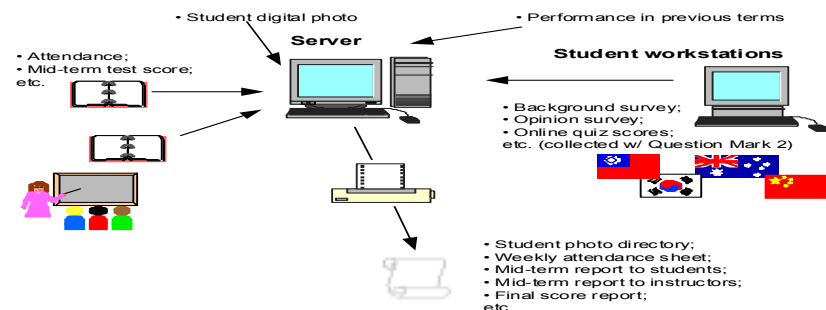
• Student digital photo

• Performance in previous terms

Server

• Attendance;
• Mid-term test score;
etc.

Student workstations

• Background survey;
• Opinion survey;
• Online quiz scores;
etc. (collected w/ Question Mark 2)

• Student photo directory;
• Weekly attendance sheet;
• Mid-term report to students;
• Mid-term report to instructors;
• Final score report;
etc